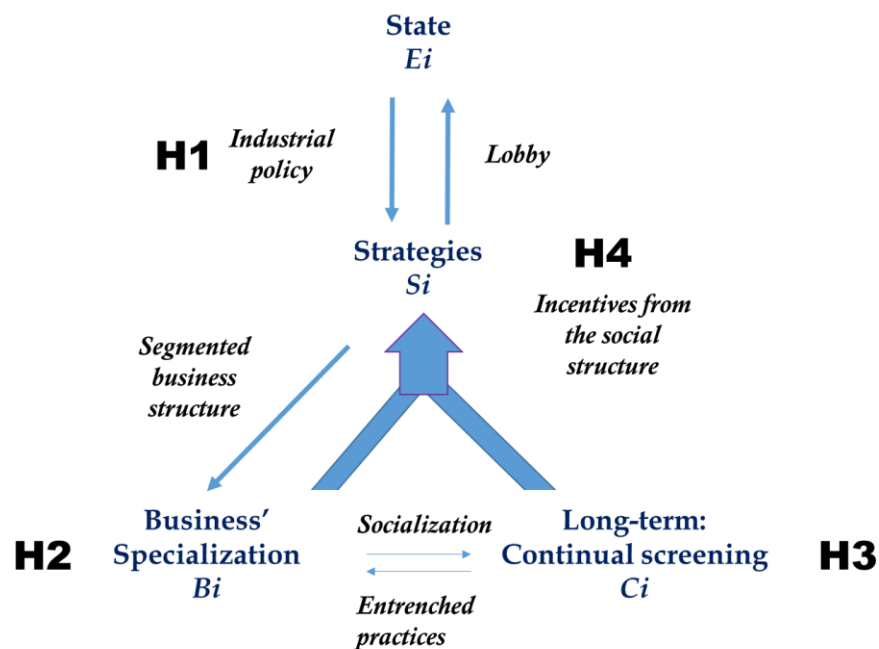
State
Ei

H1
Industrial policy

Lobby

Strategies
Si

H4
Incentives from the social structure

Segmented business structure

H2
Business' Specialization
Bi

Socialization

Entrenched practices

Long-term: Continual screening
Ci

H3